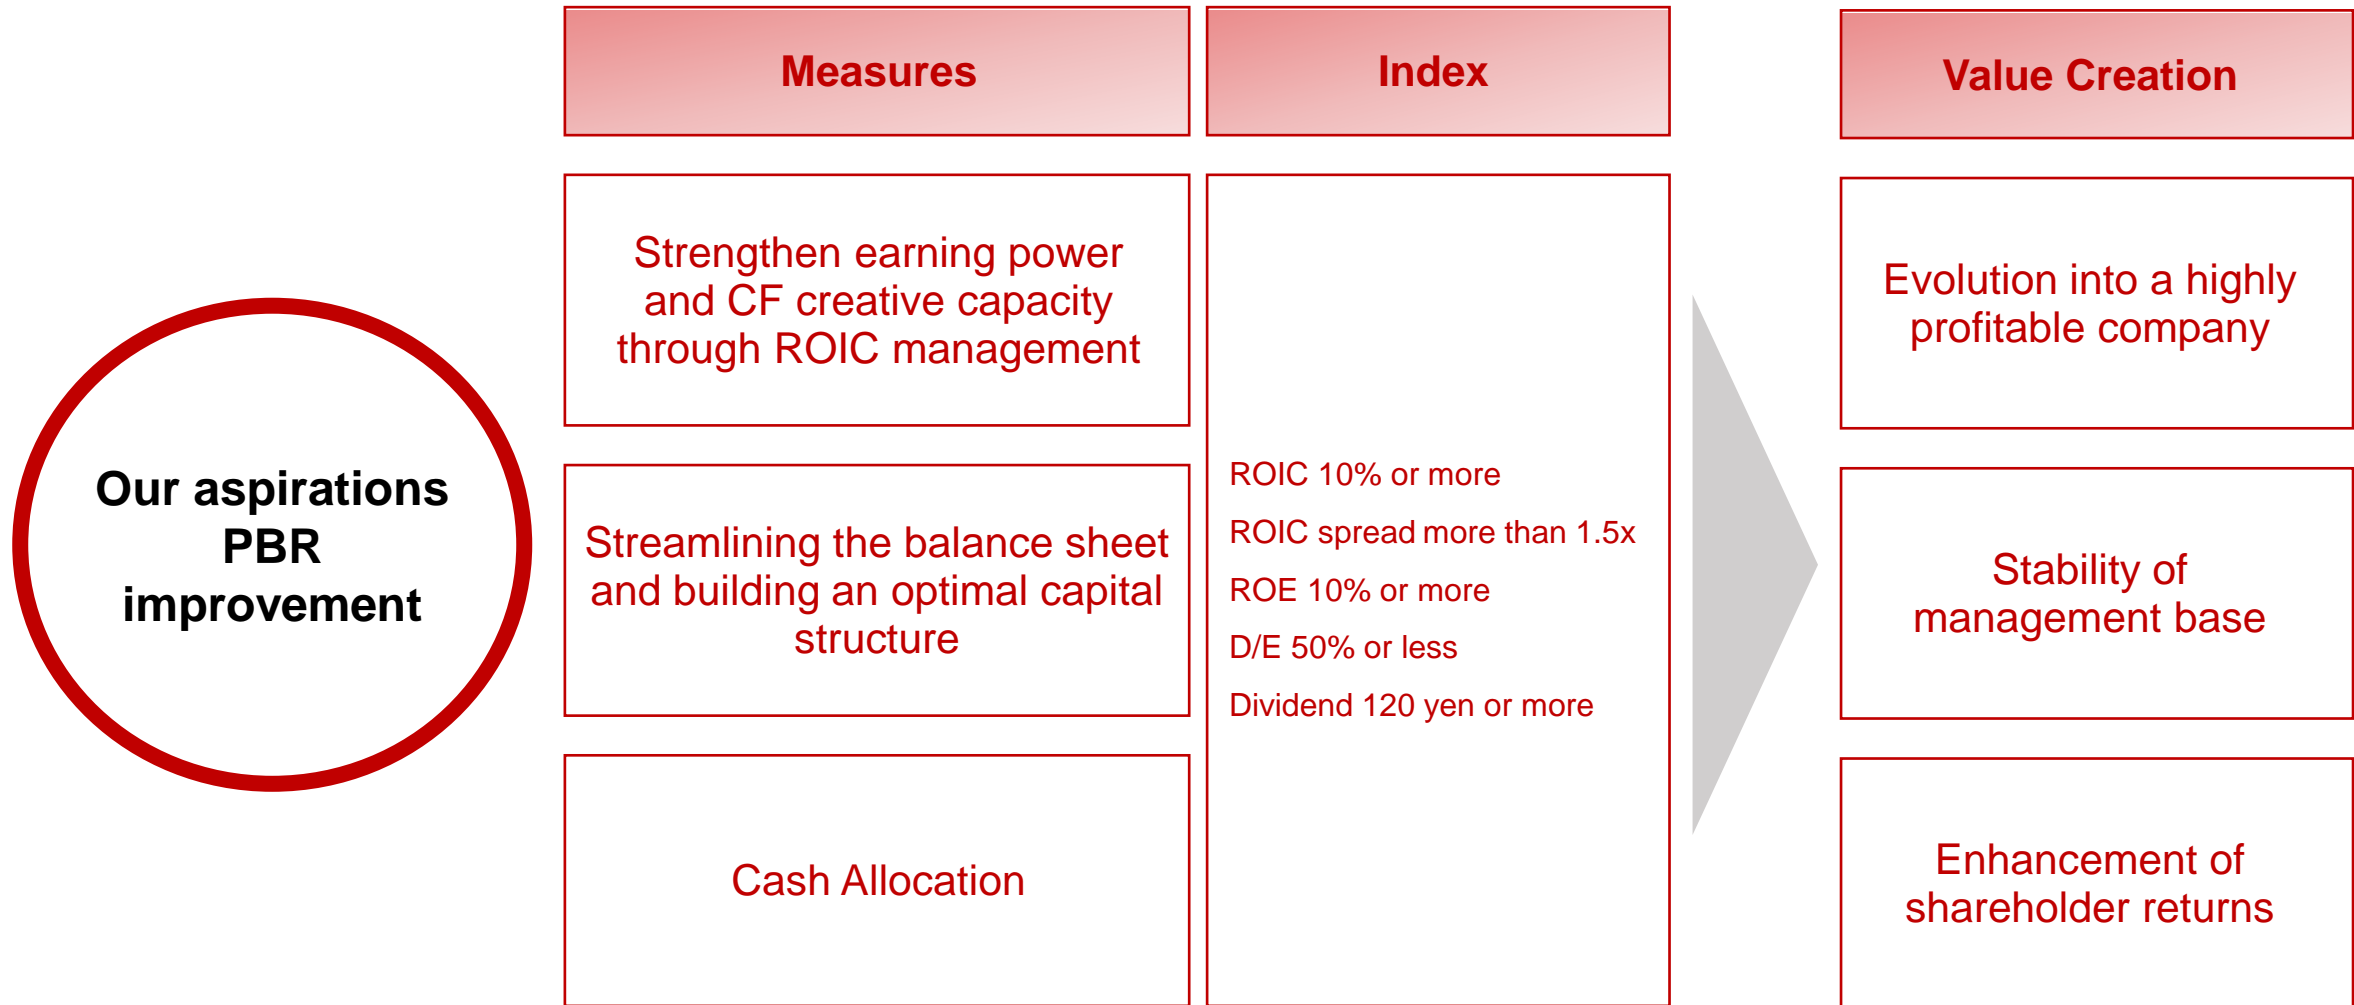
Our aspirations PBR improvement

Measures

Strengthen earning power and CF creative capacity through ROIC management

Streamlining the balance sheet and building an optimal capital structure

Cash Allocation

Index

ROIC 10% or more

ROIC spread more than 1.5x

ROE 10% or more

D/E 50% or less

Dividend 120 yen or more

Value Creation

Evolution into a highly profitable company

Stability of management base

Enhancement of shareholder returns